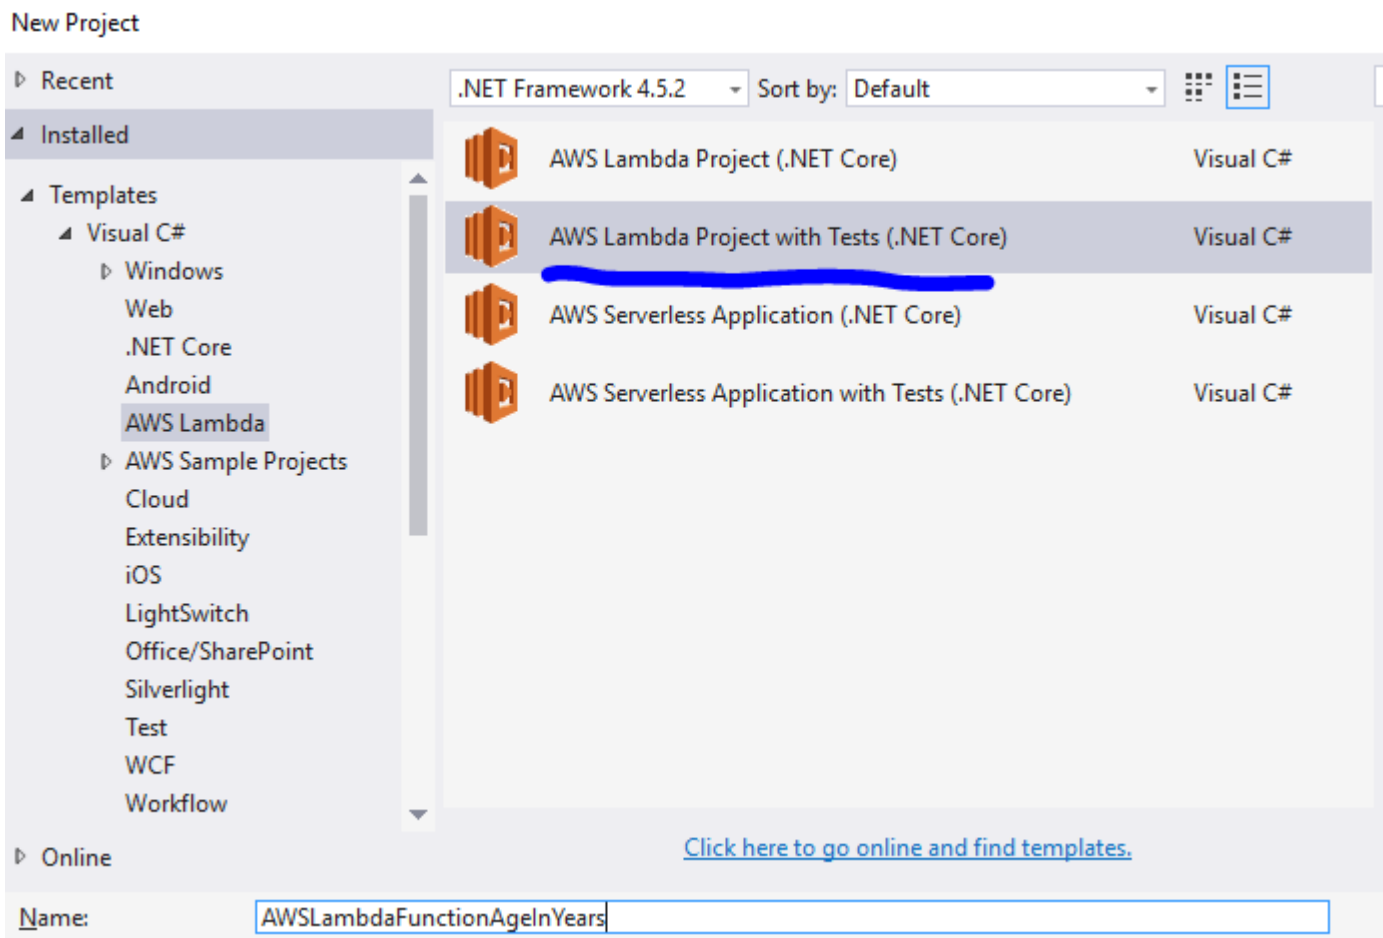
New Project

Recent

Installed

Templates
Visual C#
Windows
Web
.NET Core
Android
AWS Lambda
AWS Sample Projects
Cloud
Extensibility
iOS
LightSwitch
Office/SharePoint
Silverlight
Test
WCF
Workflow

Online

.NET Framework 4.5.2
Sort by: Default

AWS Lambda Project (.NET Core) Visual C#
AWS Lambda Project with Tests (.NET Core) Visual C#
AWS Serverless Application (.NET Core) Visual C#
AWS Serverless Application with Tests (.NET Core) Visual C#

Click here to go online and find templates.

Name: AWSLambdaFunctionAgeInYears